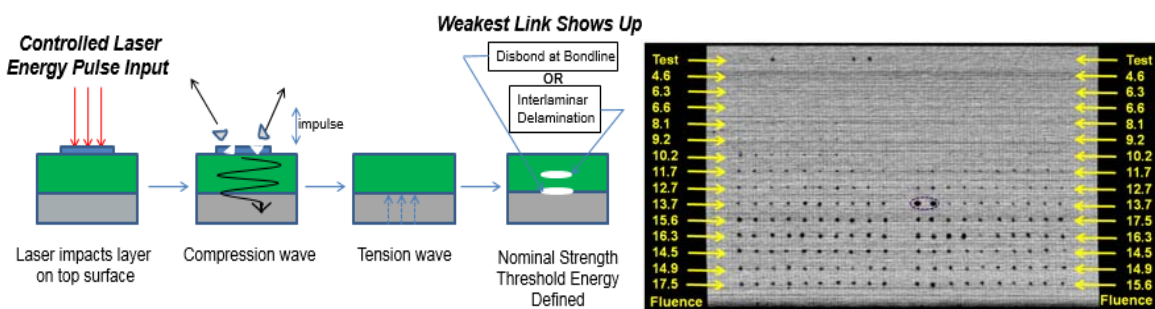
Controlled Laser Energy Pulse Input

impulse

Weakest Link Shows Up

Disbond at Bondline

OR

Interlaminar Delamination

Laser impacts layer on top surface

Compression wave

Tension wave

Nominal Strength Threshold Energy Defined

Test
4.6
6.3
6.6
8.1
9.2
10.2
11.7
12.7
13.7
15.6
16.3
14.5
14.9
17.5
Fluence

Test
4.6
6.3
6.6
8.1
9.2
10.2
11.7
12.7
13.7
17.5
16.3
14.5
14.9
15.6
Fluence